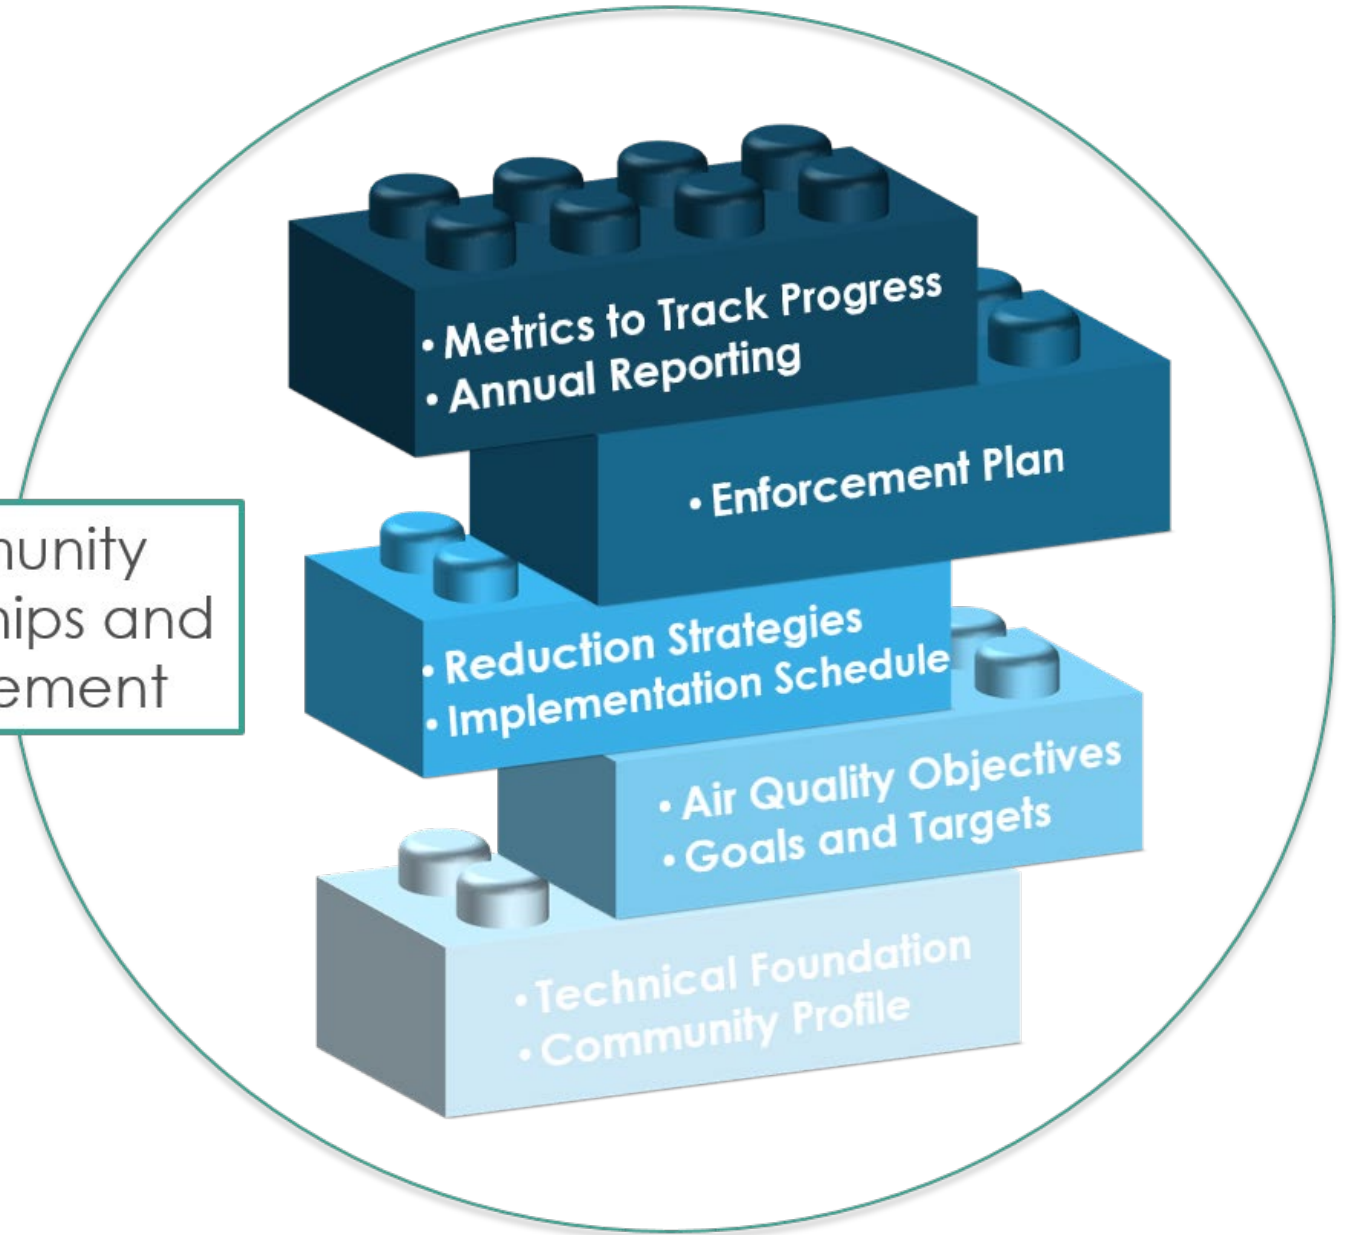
nunity
nips and
ement

• Metrics to Track Progress
• Annual Reporting

• Enforcement Plan

• Reduction Strategies
• Implementation Schedule

• Air Quality Objectives
• Goals and Targets

• Technical Foundation
• Community Profile